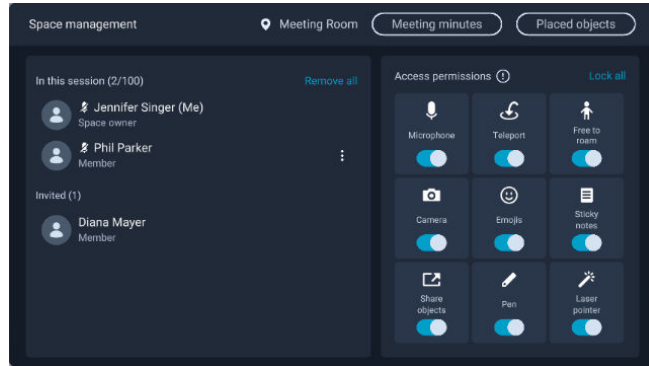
Space management

Meeting Room

Meeting minutes

Placed objects

In this session (2/100)

Remove all

Jennifer Singer (Me)
Space owner

Phil Parker
Member

Invited (1)

Diana Mayer
Member

Access permissions

Lock all

Microphone

Teleport

Free to roam

Camera

Emojis

Sticky notes

Share objects

Pen

Laser pointer